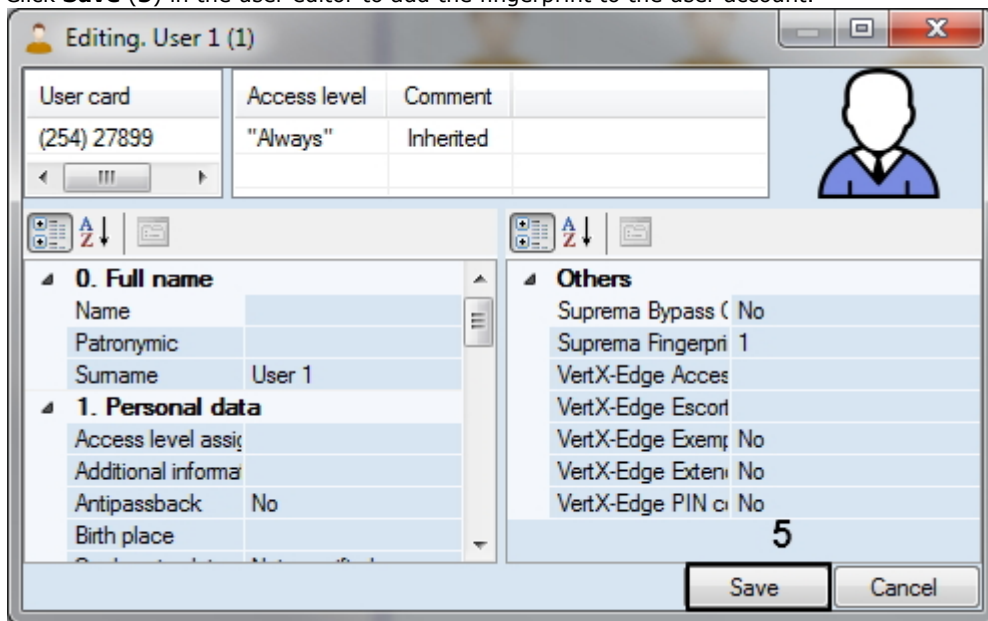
Click Save (5) in the user editor to add the fingerprint to the user account.

Editing. User 1 (1)

| User card |
|---|
| (254) 27899 |

| Access level | Comment |
|---|---|
| "Always" | Inherited |

0. Full name
Name
Patronymic
Surname User 1
1. Personal data
Access level assi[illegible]
Additional informa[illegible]
Antipassback No
Birth place
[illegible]

Others
Suprema Bypass ( No
Suprema Fingerpri 1
VertX-Edge Acces
VertX-Edge Escort
VertX-Edge Exemp No
VertX-Edge Exten No
VertX-Edge PIN c No

5

Save Cancel